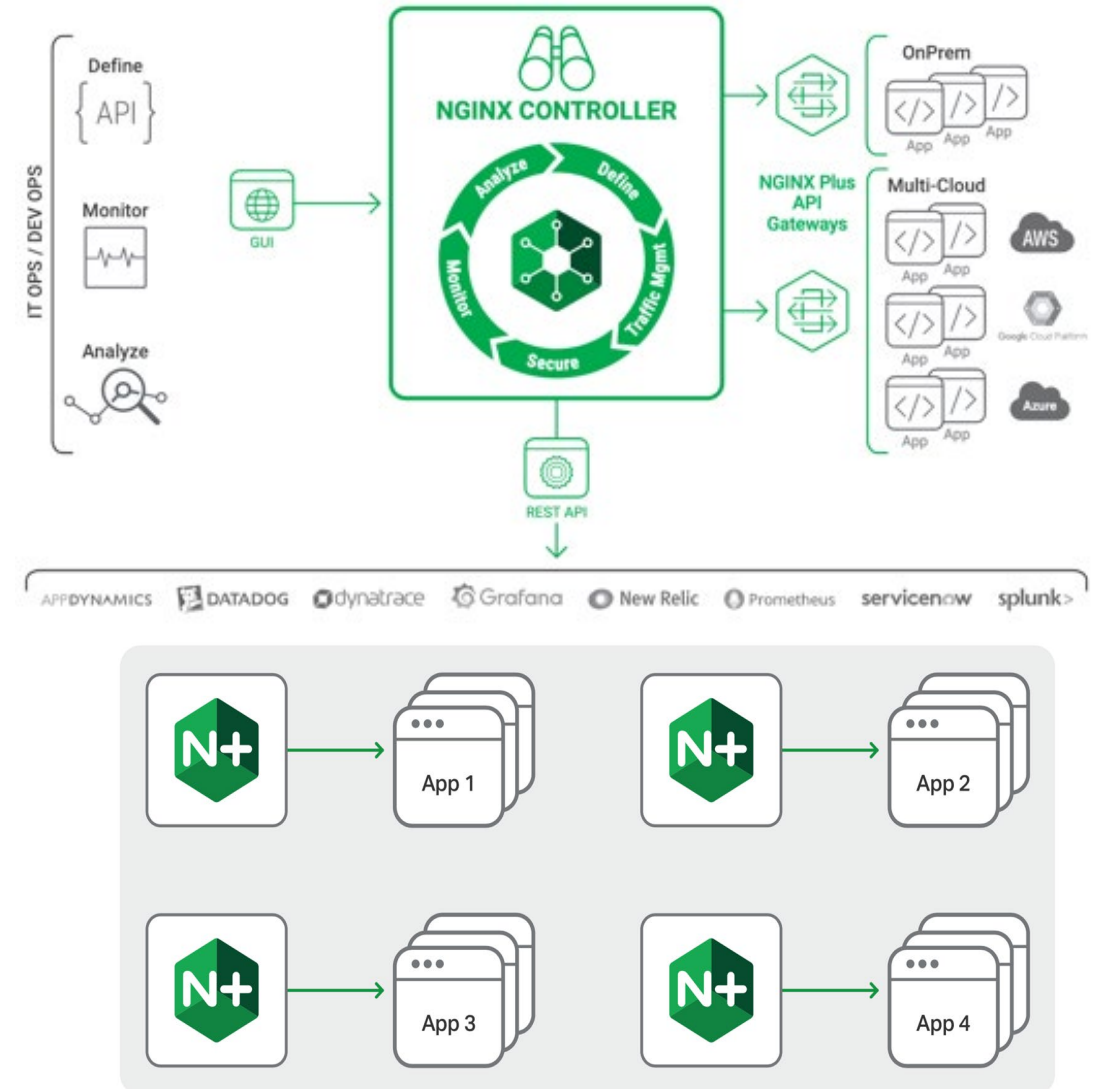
IT OPS / DEV OPS

Define
{ API }

Monitor

Analyze

GUI

NGINX CONTROLLER

Analyze
Define
Traffic Mgmt
Secure
Monitor

REST API

NGINX Plus API Gateways

OnPrem
</> /> />
App App App

Multi-Cloud
</> />
App App
AWS
</> />
App App
Google Cloud Platform
</> />
App App
Azure

APPDYNAMICS DATADOG dynatrace Grafana New Relic Prometheus servicenow splunk>

N+
App 1
N+
App 2
N+
App 3
N+
App 4